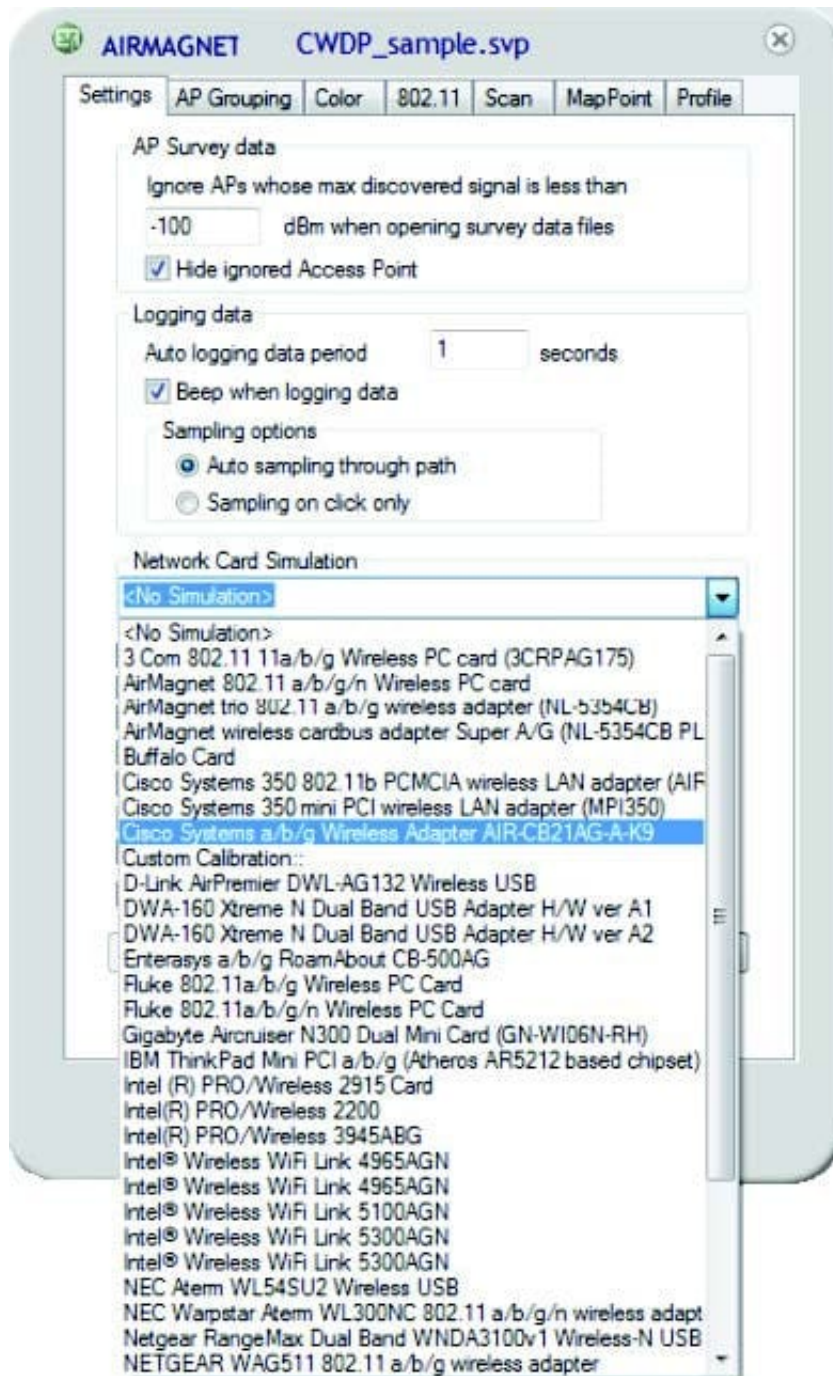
AIRMAGNET CWDP_sample.svp

Settings | AP Grouping | Color | 802.11 | Scan | MapPoint | Profile

AP Survey data

Ignore APs whose max discovered signal is less than

-100 dBm when opening survey data files

Hide ignored Access Point

Logging data

Auto logging data period 1 seconds

Beep when logging data

Sampling options

Auto sampling through path

Sampling on click only

Network Card Simulation

<No Simulation>

<No Simulation>
3 Com 802.11 11a/b/g Wireless PC card (3CRPAG175)
AirMagnet 802.11 a/b/g/n Wireless PC card
AirMagnet trio 802.11 a/b/g wireless adapter (NL-5354CB)
AirMagnet wireless cardbus adapter Super A/G (NL-5354CB PL
Buffalo Card
Cisco Systems 350 802.11b PCMCIA wireless LAN adapter (AIF
Cisco Systems 350 mini PCI wireless LAN adapter (MPI350)
Cisco Systems a/b/g Wireless Adapter AIR-CB21AG-A-K9
Custom Calibration::
D-Link AirPremier DWL-AG132 Wireless USB
DWA-160 Xtreme N Dual Band USB Adapter H/W ver A1
DWA-160 Xtreme N Dual Band USB Adapter H/W ver A2
Enterasys a/b/g RoamAbout CB-500AG
Fluke 802.11a/b/g Wireless PC Card
Fluke 802.11a/b/g/n Wireless PC Card
Gigabyte Aircruiser N300 Dual Mini Card (GN-WI06N-RH)
IBM ThinkPad Mini PCI a/b/g (Atheros AR5212 based chipset)
Intel (R) PRO/Wireless 2915 Card
Intel(R) PRO/Wireless 2200
Intel(R) PRO/Wireless 3945ABG
Intel® Wireless WiFi Link 4965AGN
Intel® Wireless WiFi Link 4965AGN
Intel® Wireless WiFi Link 5100AGN
Intel® Wireless WiFi Link 5300AGN
Intel® Wireless WiFi Link 5300AGN
NEC Aterm WL54SU2 Wireless USB
NEC Warpstar Aterm WL300NC 802.11 a/b/g/n wireless adapt
Netgear RangeMax Dual Band WNDA3100v1 Wireless-N USB
NETGEAR WAG511 802.11 a/b/g wireless adapter